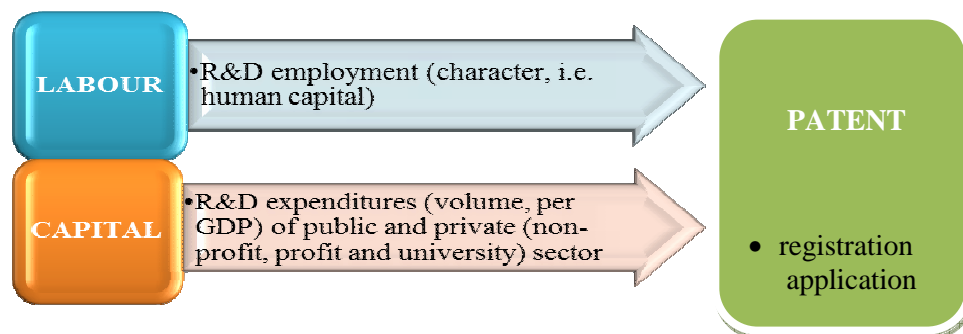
LABOUR

•R&D employment (character, i.e. human capital)

CAPITAL

•R&D expenditures (volume, per GDP) of public and private (non-profit, profit and university) sector

PATENT

• registration application